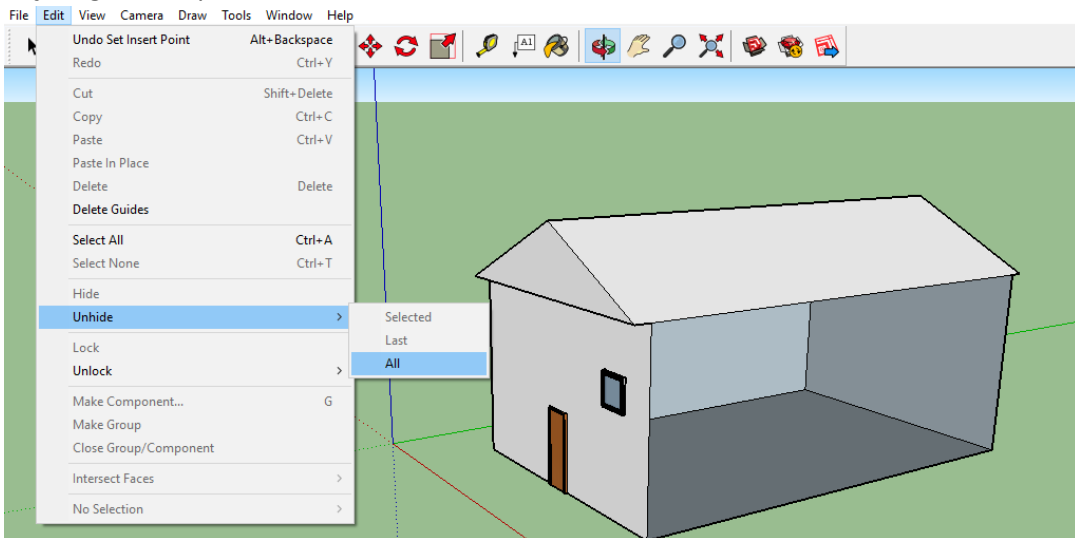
File Edit View Camera Draw Tools Window Help

Undo Set Insert Point Alt+Backspace
Redo Ctrl+Y
Cut Shift+Delete
Copy Ctrl+C
Paste Ctrl+V
Paste In Place
Delete Delete
Delete Guides
Select All Ctrl+A
Select None Ctrl+T
Hide
Unhide
Lock
Unlock
Make Component... G
Make Group
Close Group/Component
Intersect Faces
No Selection

Selected
Last
All